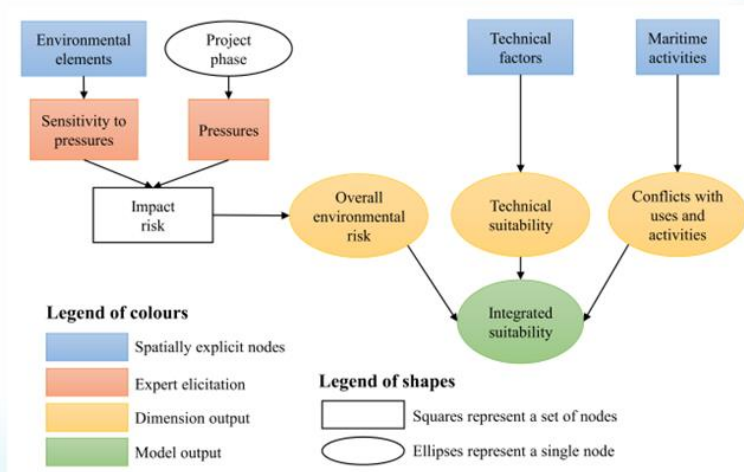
Environmental elements

Project phase

Technical factors

Maritime activities

Sensitivity to pressures

Pressures

Impact risk

Overall environmental risk

Technical suitability

Conflicts with uses and activities

Integrated suitability

Legend of colours

Spatially explicit nodes

Expert elicitation

Dimension output

Model output

Legend of shapes

Squares represent a set of nodes

Ellipses represent a single node